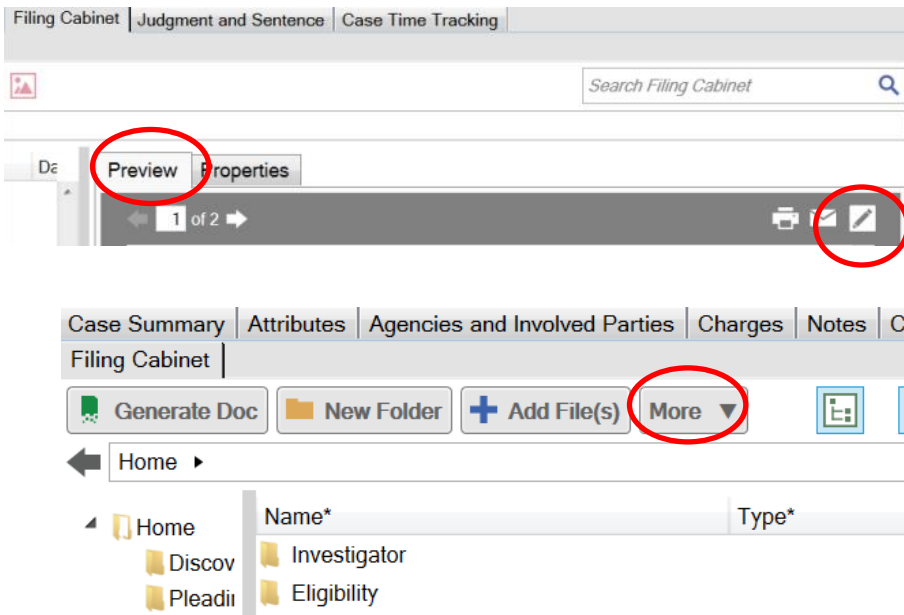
Filing Cabinet | Judgment and Sentence | Case Time Tracking

Search Filing Cabinet

Da

Preview | Properties

1 of 2

Case Summary | Attributes | Agencies and Involved Parties | Charges | Notes | C

Filing Cabinet

Generate Doc | New Folder | Add File(s) | More ▼

Home ▸

Home
Discov
Pleadi

Name* | Type*

Investigator
Eligibility